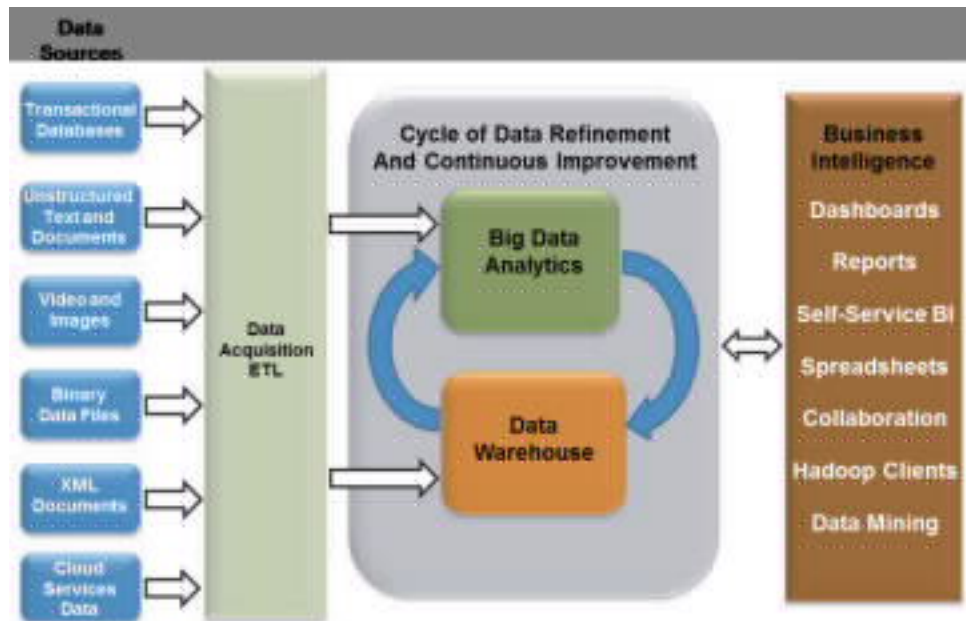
Data Sources

Transactional Databases

Unstructured Text and Documents

Video and Images

Binary Data Files

XML Documents

Cloud Services Data

Data Acquisition ETL

Cycle of Data Refinement And Continuous Improvement

Big Data Analytics

Data Warehouse

Business Intelligence

Dashboards

Reports

Self-Service BI

Spreadsheets

Collaboration

Hadoop Clients

Data Mining